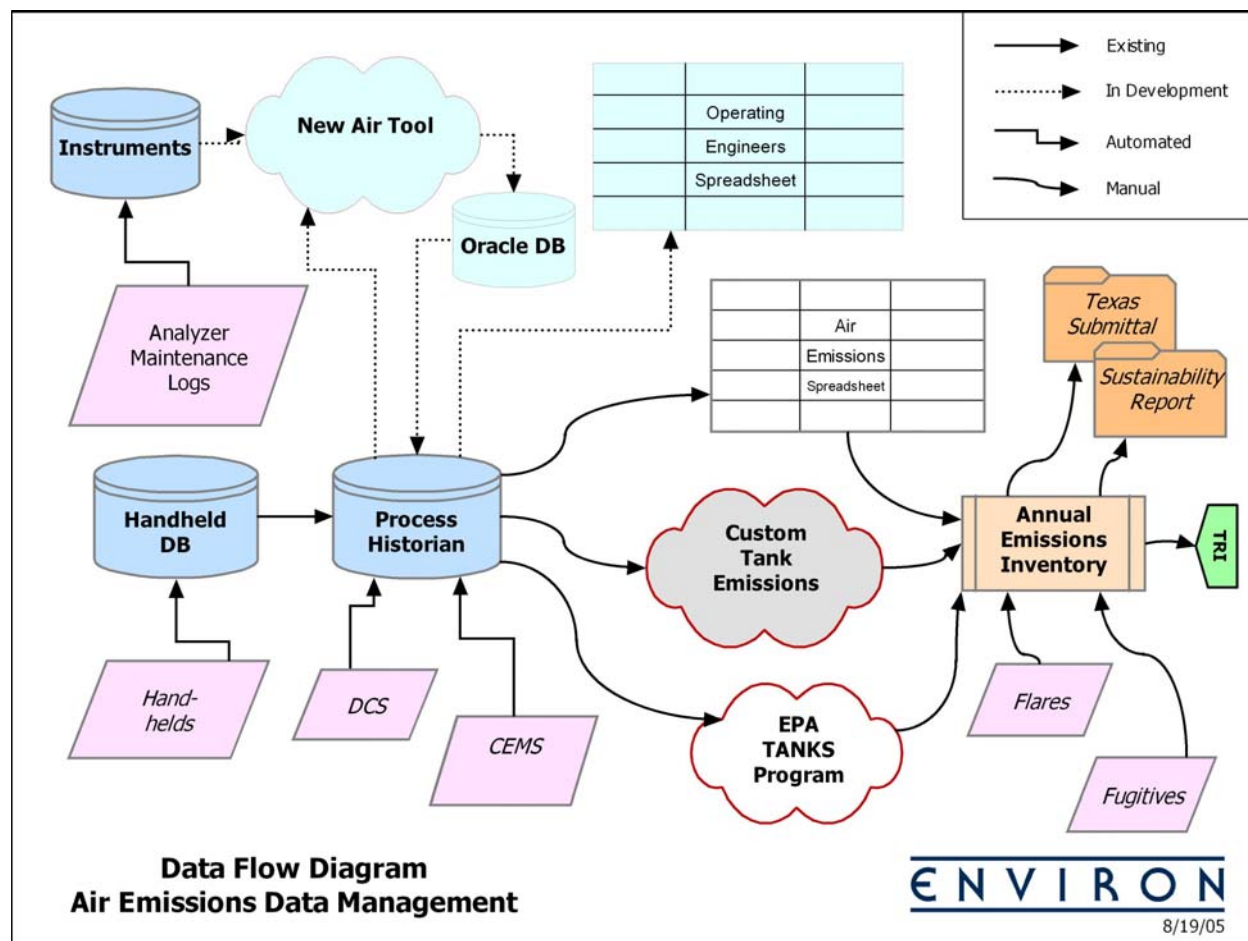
Existing
In Development
Automated
Manual

Instruments
New Air Tool
Oracle DB
Operating
Engineers
Spreadsheet

Analyzer Maintenance Logs

Air
Emissions
Spreadsheet

Texas Submittal
Sustainability Report

Handheld DB
Process Historian
Custom Tank Emissions
Annual Emissions Inventory
TRI

Hand-helds
DCS
CEMS
EPA TANKS Program
Flares
Fugitives

Data Flow Diagram
Air Emissions Data Management

ENVIRON
8/19/05